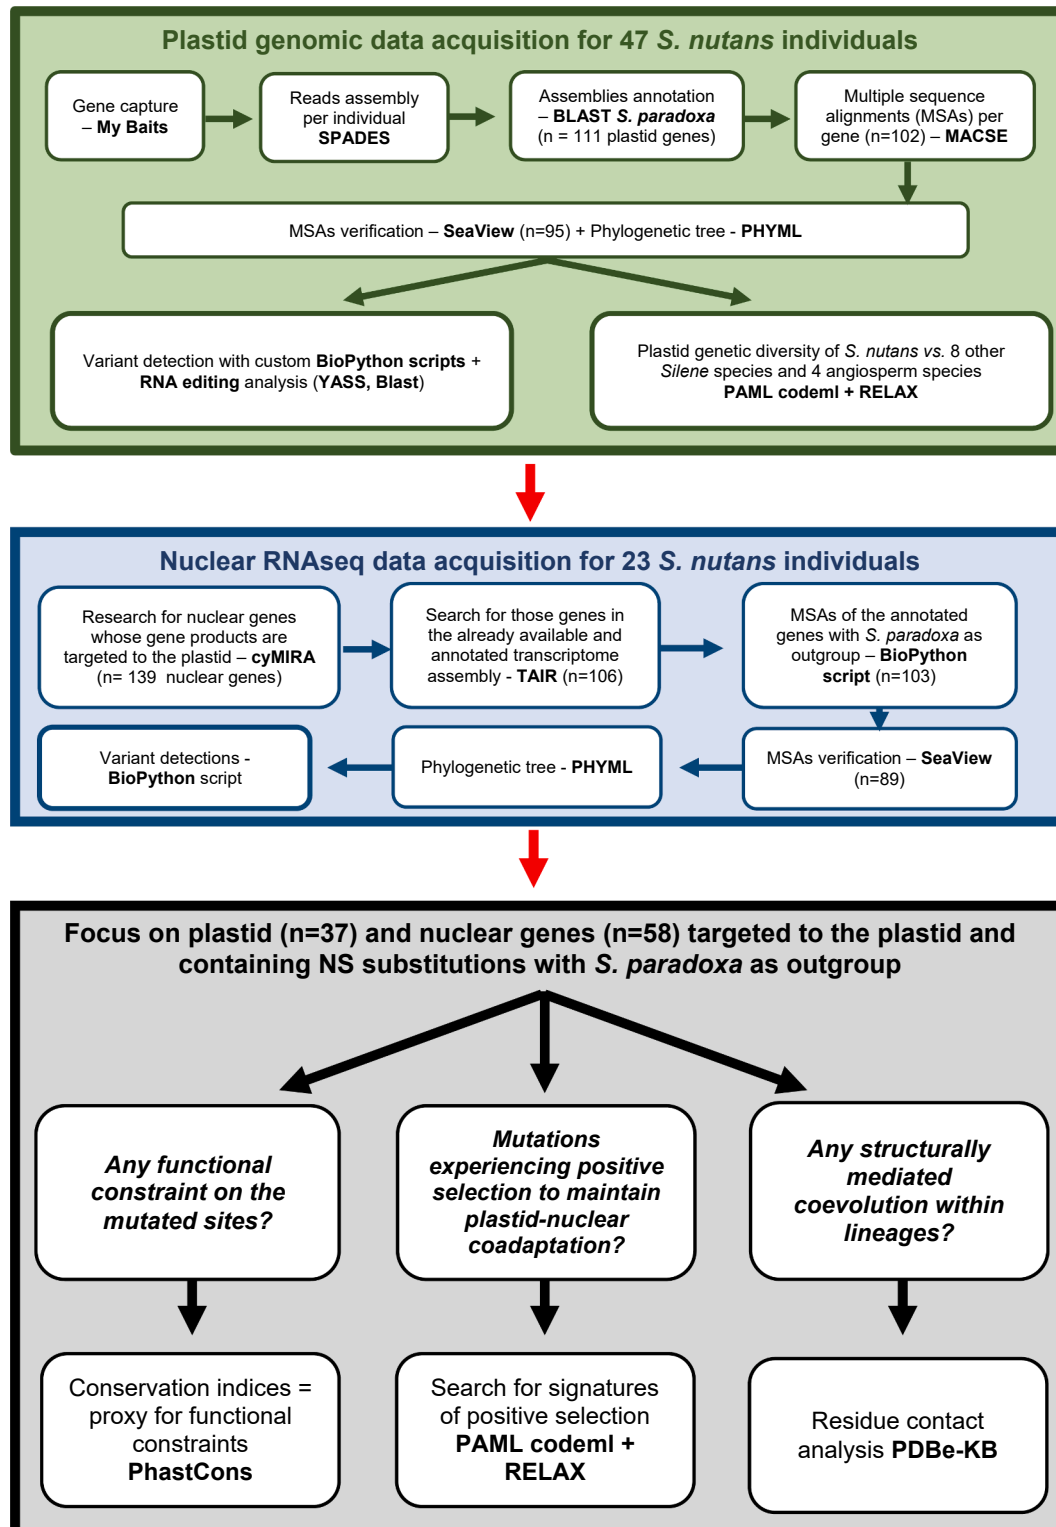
Plastid genomic data acquisition for 47 S. nutans individuals

Gene capture – My Baits

Reads assembly per individual SPADES

Assemblies annotation – BLAST S. paradoxa (n = 111 plastid genes)

Multiple sequence alignments (MSAs) per gene (n=102) – MACSE

MSAs verification – SeaView (n=95) + Phylogenetic tree - PHYML

Variant detection with custom BioPython scripts + RNA editing analysis (YASS, Blast)

Plastid genetic diversity of S. nutans vs. 8 other Silene species and 4 angiosperm species PAML codeml + RELAX

Nuclear RNAseq data acquisition for 23 S. nutans individuals

Research for nuclear genes whose gene products are targeted to the plastid – cyMIRA (n= 139 nuclear genes)

Search for those genes in the already available and annotated transcriptome assembly - TAIR (n=106)

MSAs of the annotated genes with S. paradoxa as outgroup – BioPython script (n=103)

Variant detections - BioPython script

Phylogenetic tree - PHYML

MSAs verification – SeaView (n=89)

Focus on plastid (n=37) and nuclear genes (n=58) targeted to the plastid and containing NS substitutions with S. paradoxa as outgroup

Any functional constraint on the mutated sites?

Mutations experiencing positive selection to maintain plastid-nuclear coadaptation?

Any structurally mediated coevolution within lineages?

Conservation indices = proxy for functional constraints PhastCons

Search for signatures of positive selection PAML codeml + RELAX

Residue contact analysis PDBe-KB